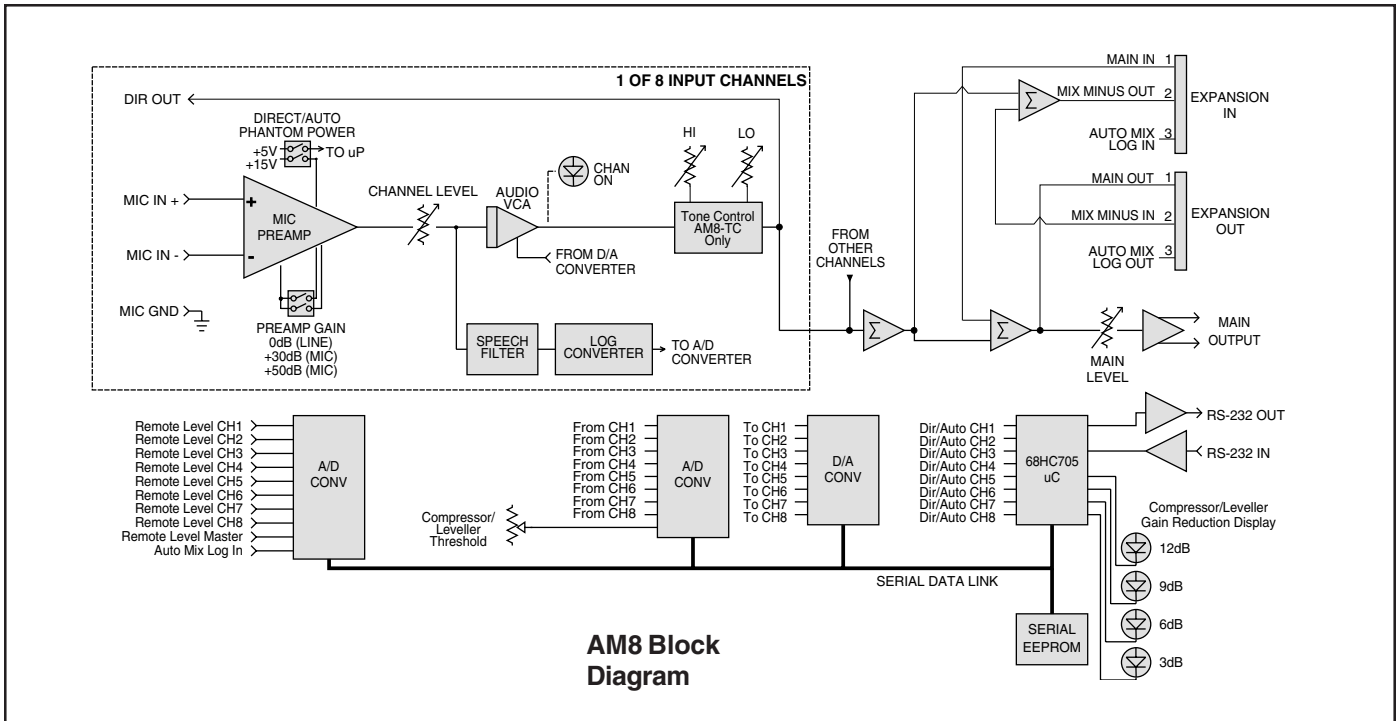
1 OF 8 INPUT CHANNELS

DIR OUT

DIRECT/AUTO PHANTOM POWER

+5V
+15V
TO uP

MIC IN +

MIC IN -

MIC GND

+

-

MIC PREAMP

PREAMP GAIN
0dB (LINE)
+30dB (MIC)
+50dB (MIC)

CHANNEL LEVEL

AUDIO VCA

CHAN ON

FROM D/A CONVERTER

HI

LO

Tone Control AM8-TC Only

SPEECH FILTER

LOG CONVERTER

TO A/D CONVERTER

FROM OTHER CHANNELS

$\Sigma$

$\Sigma$

$\Sigma$

MAIN IN 1
MIX MINUS OUT 2
AUTO MIX LOG IN 3

EXPANSION IN

MAIN OUT 1
MIX MINUS IN 2
AUTO MIX LOG OUT 3

EXPANSION OUT

MAIN LEVEL

MAIN OUTPUT

Remote Level CH1
Remote Level CH2
Remote Level CH3
Remote Level CH4
Remote Level CH5
Remote Level CH6
Remote Level CH7
Remote Level CH8
Remote Level Master
Auto Mix Log In

A/D CONV

Compressor/ Leveller Threshold

From CH1
From CH2
From CH3
From CH4
From CH5
From CH6
From CH7
From CH8

A/D CONV

To CH1
To CH2
To CH3
To CH4
To CH5
To CH6
To CH7
To CH8

D/A CONV

Dir/Auto CH1
Dir/Auto CH2
Dir/Auto CH3
Dir/Auto CH4
Dir/Auto CH5
Dir/Auto CH6
Dir/Auto CH7
Dir/Auto CH8

68HC705 uC

RS-232 OUT

RS-232 IN

Compressor/Leveller Gain Reduction Display

12dB

9dB

6dB

3dB

SERIAL DATA LINK

SERIAL EEPROM

AM8 Block Diagram